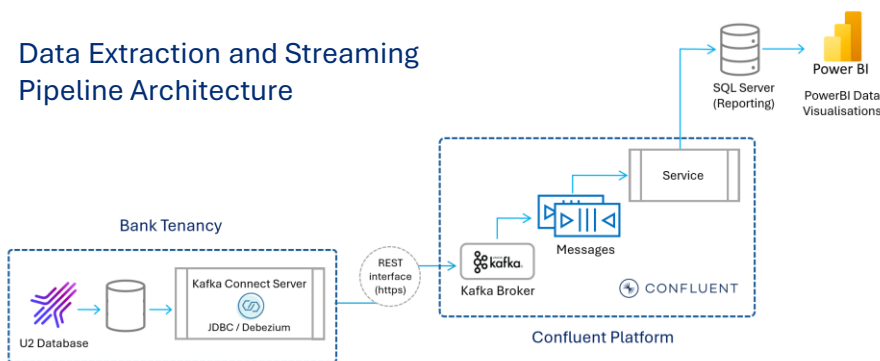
Data Extraction and Streaming Pipeline Architecture

SQL Server (Reporting)

Power BI

PowerBI Data Visualisations

Service

Messages

Bank Tenancy

REST interface (https)

kafka

Kafka Broker

CONFLUENT

Kafka Connect Server

JDBC / Debezium

U2 Database

Confluent Platform